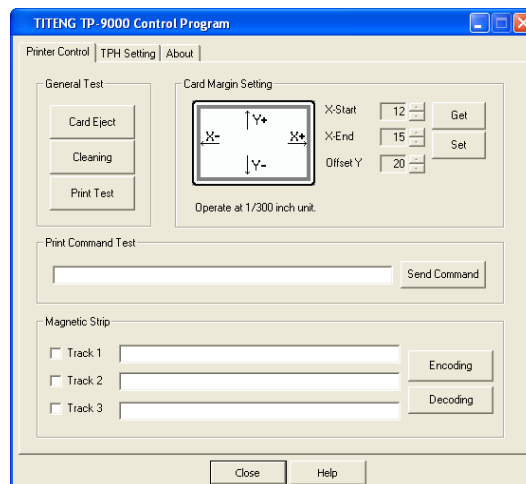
TITENG TP-9000 Control Program

Printer Control | TPH Setting | About

General Test

Card Eject

Cleaning

Print Test

Card Margin Setting

Y+

X-

X+

Y-

X-Start 12

X-End 15

Offset Y 20

Get

Set

Operate at 1/300 inch unit.

Print Command Test

Send Command

Magnetic Strip

Track 1

Track 2

Track 3

Encoding

Decoding

Close

Help